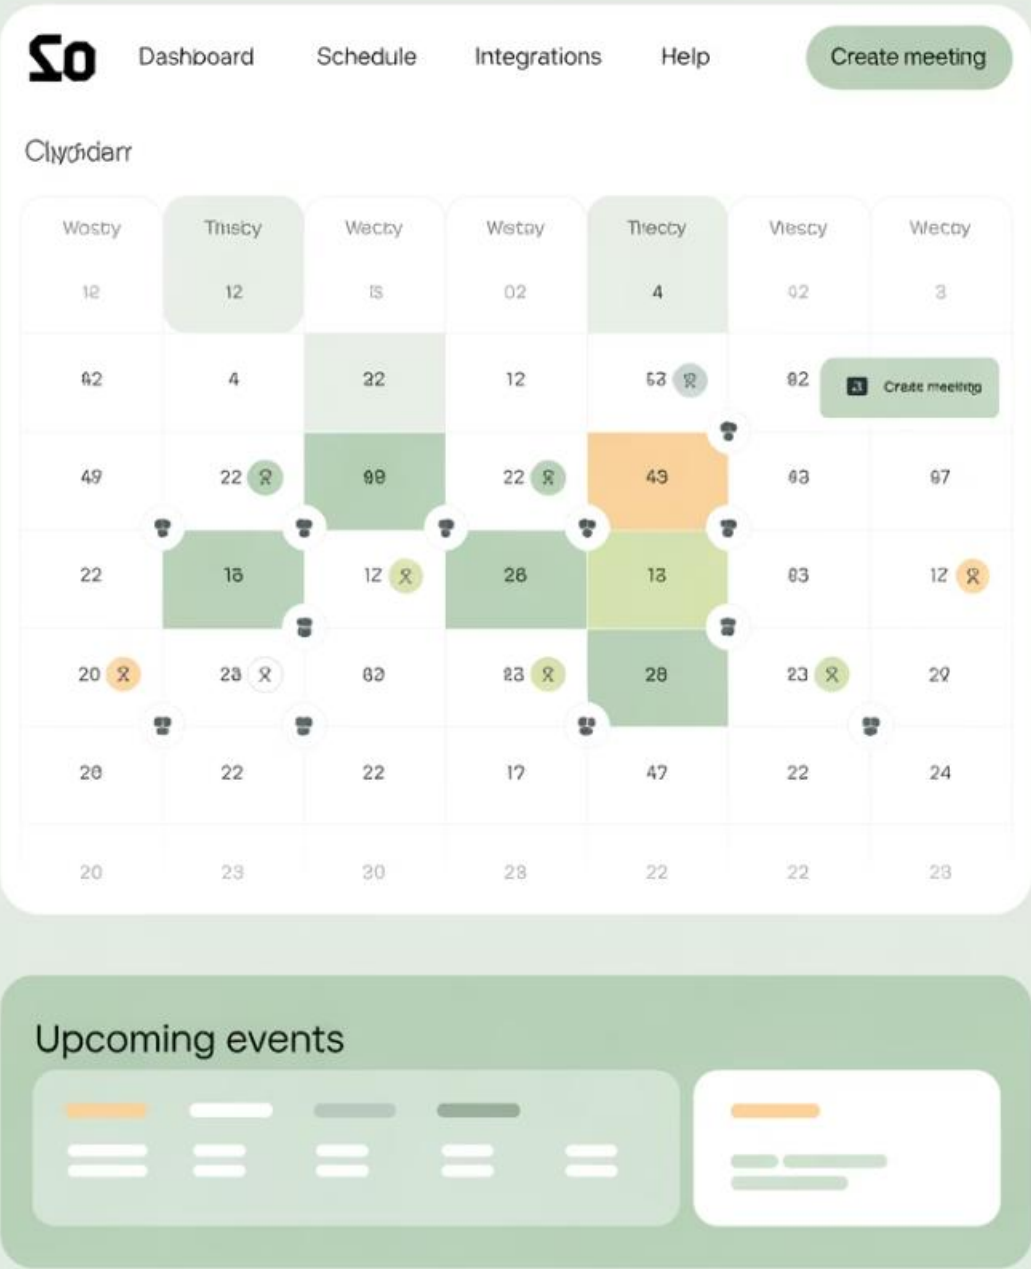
Zo Dashboard Schedule Integrations Help Create meeting

Clyďdarr

| Wosby | Thisby | Wecby | Wetby | Thecby | Viescy | Wecby |
|---|---|---|---|---|---|---|
| 12 | 12 | IS | 02 | 4 | 02 | 3 |
| 42 | 4 | 32 | 12 | 53 | 82 | |
| 49 | 22 | 98 | 22 | 43 | 63 | 97 |
| 22 | 13 | 12 | 26 | 13 | 83 | 12 |
| 20 | 23 | 83 | 23 | 28 | 23 | 29 |
| 20 | 22 | 22 | 17 | 47 | 22 | 24 |
| 20 | 23 | 30 | 28 | 22 | 22 | 23 |

Create meeting

Upcoming events